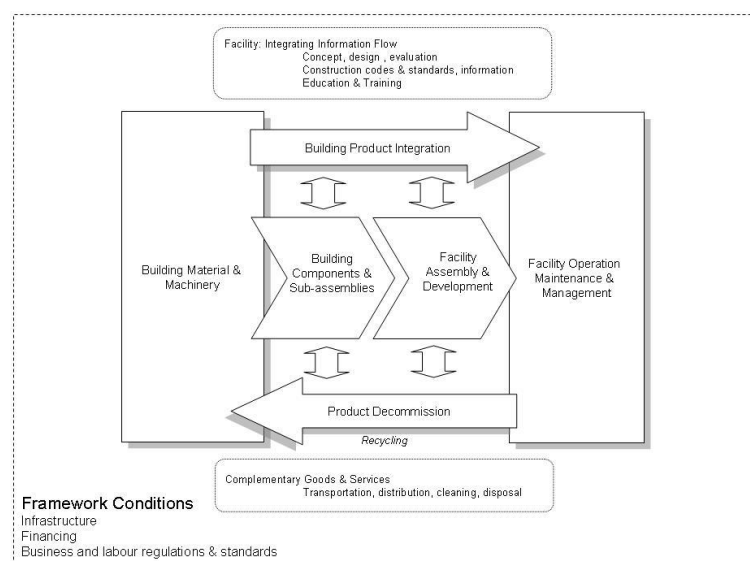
Facility: Integrating Information Flow
Concept, design , evaluation
Construction codes & standards, information
Education & Training

Building Product Integration

Building Material & Machinery

Building Components & Sub-assemblies

Facility Assembly & Development

Facility Operation Maintenance & Management

Product Decommission

Recycling

Complementary Goods & Services
Transportation, distribution, cleaning, disposal

Framework Conditions
Infrastructure
Financing
Business and labour regulations & standards